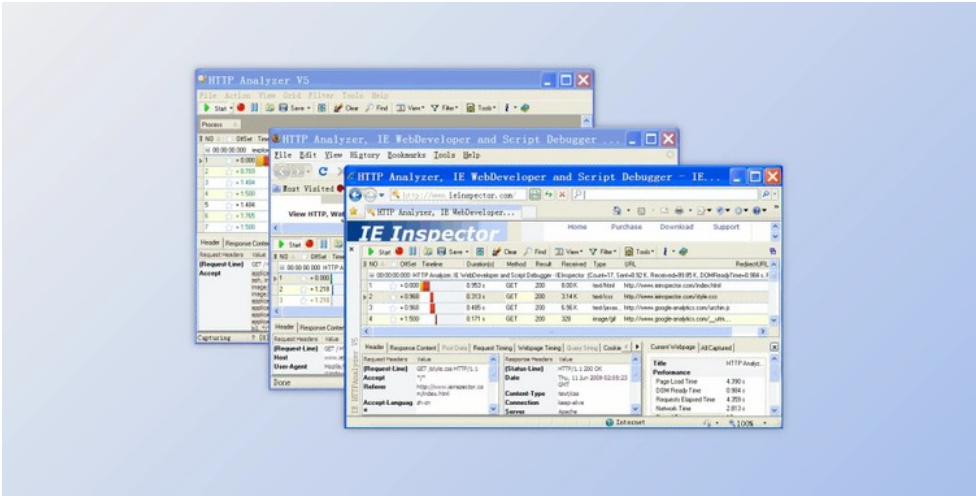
HTTP Analyzer V5

File Action View Grid Filter Tools Help

Start Save Clear Find View Filter Tools

Process

NO Offset Time

00:00:00:000

1 + 0.000
2 + 0.765
3 + 1.484
4 + 1.500
5 + 1.484
6 + 1.765
7 + 1.500

Header Response Content

Request Headers Value

(Request-Line) GET /

Accept

Capture Log

HTTP Analyzer, IE WebDeveloper and Script Debugger

File Edit View History Bookmarks Tools Help

Most Visited

View HTTP, Wat

Start

NO Offset Tim

00:00:00:000 HTTP A

1 + 0.000
2 + 1.218
3 + 1.218

Header Response Content

Request Headers Value

(Request-Line) GET /

Host www.ie

User-Agent Mozilla/

Done

HTTP Analyzer V5

HTTP Analyzer, IE WebDeveloper and Script Debugger - IE...

http://www.ieinspector.com/

HTTP Analyzer, IE WebDeveloper...

IE Inspector

Home Purchase Download Support

Start Save Clear Find View Filter Tools

NO Offset Timeline Duration(s) Method Result Received Type URL RedirectURL

00:00:00:000 HTTP Analyzer, IE WebDeveloper and Script Debugger - IEInspector (Count=17, Sent=8.92 K, Received=99.95 K, DOMReadyTime=0.984 s

| | | | | | | | |
|---|---|---|---|---|---|---|---|
| 1 | + 0.000 | 0.953 s | GET | 200 | 8.00 K | text/html | http://www.ieinspector.com/index.html |
| 2 | + 0.968 | 0.313 s | GET | 200 | 3.14 K | text/css | http://www.ieinspector.com/style.css |
| 3 | + 0.968 | 0.485 s | GET | 200 | 6.56 K | text/javas... | http://www.google-analytics.com/urchin.js |
| 4 | + 1.500 | 0.171 s | GET | 200 | 329 | image/gif | http://www.google-analytics.com/__utm... |

Header Response Content Post Data Request Timing Webpage Timing Query String Cookie

Request Headers Value

(Request-Line) GET /style.css HTTP/1.1

Accept */*

Referer http://www.ieinspector.com/index.html

Accept-Language zh-cn

Response Headers Value

(Status-Line) HTTP/1.1 200 OK

Date Thu, 11 Jun 2009 02:59:23 GMT

Content-Type text/css

Connection keep-alive

Server Apache

Current Webpage All Captured

Title HTTP Analyz...

Performance

Page Load Time 4.390 s

DOM Ready Time 0.984 s

Requests Elapsed Time 4.359 s

Network Time 2.813 s

Internet 100%